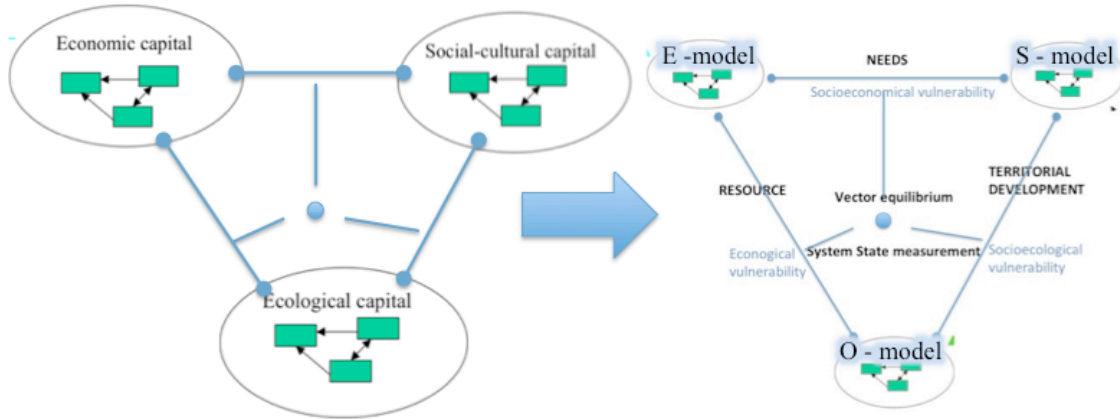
Economic capital

Social-cultural capital

Ecological capital

E -model

NEEDS

S - model

Socioeconomical vulnerability

RESOURCE

Vector equilibrium

TERRITORIAL DEVELOPMENT

Econogical vulnerability

System State measurement

Socioecological vulnerability

O - model